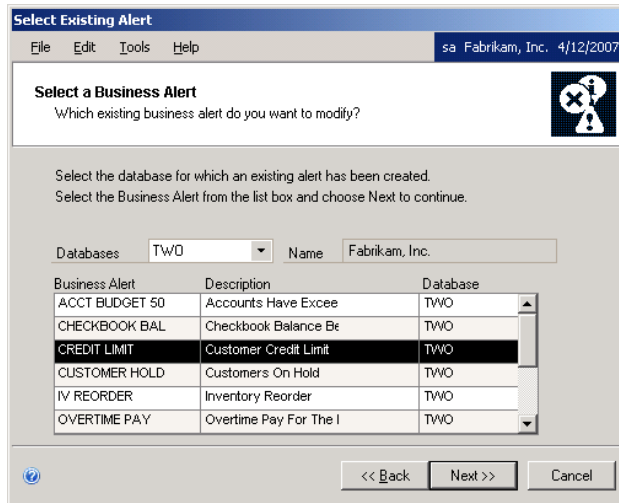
Select Existing Alert

File Edit Tools Help

sa Fabrikam, Inc. 4/12/2007

Select a Business Alert
Which existing business alert do you want to modify?

Select the database for which an existing alert has been created.
Select the Business Alert from the list box and choose Next to continue.

Databases TWO Name Fabrikam, Inc.

| Business Alert | Description | Database |
|---|---|---|
| ACCT BUDGET 50 | Accounts Have Excee | TWO |
| CHECKBOOK BAL | Checkbook Balance Be | TWO |
| CREDIT LIMIT | Customer Credit Limit | TWO |
| CUSTOMER HOLD | Customers On Hold | TWO |
| IV REORDER | Inventory Reorder | TWO |
| OVERTIME PAY | Overtime Pay For The I | TWO |

<< Back Next >> Cancel